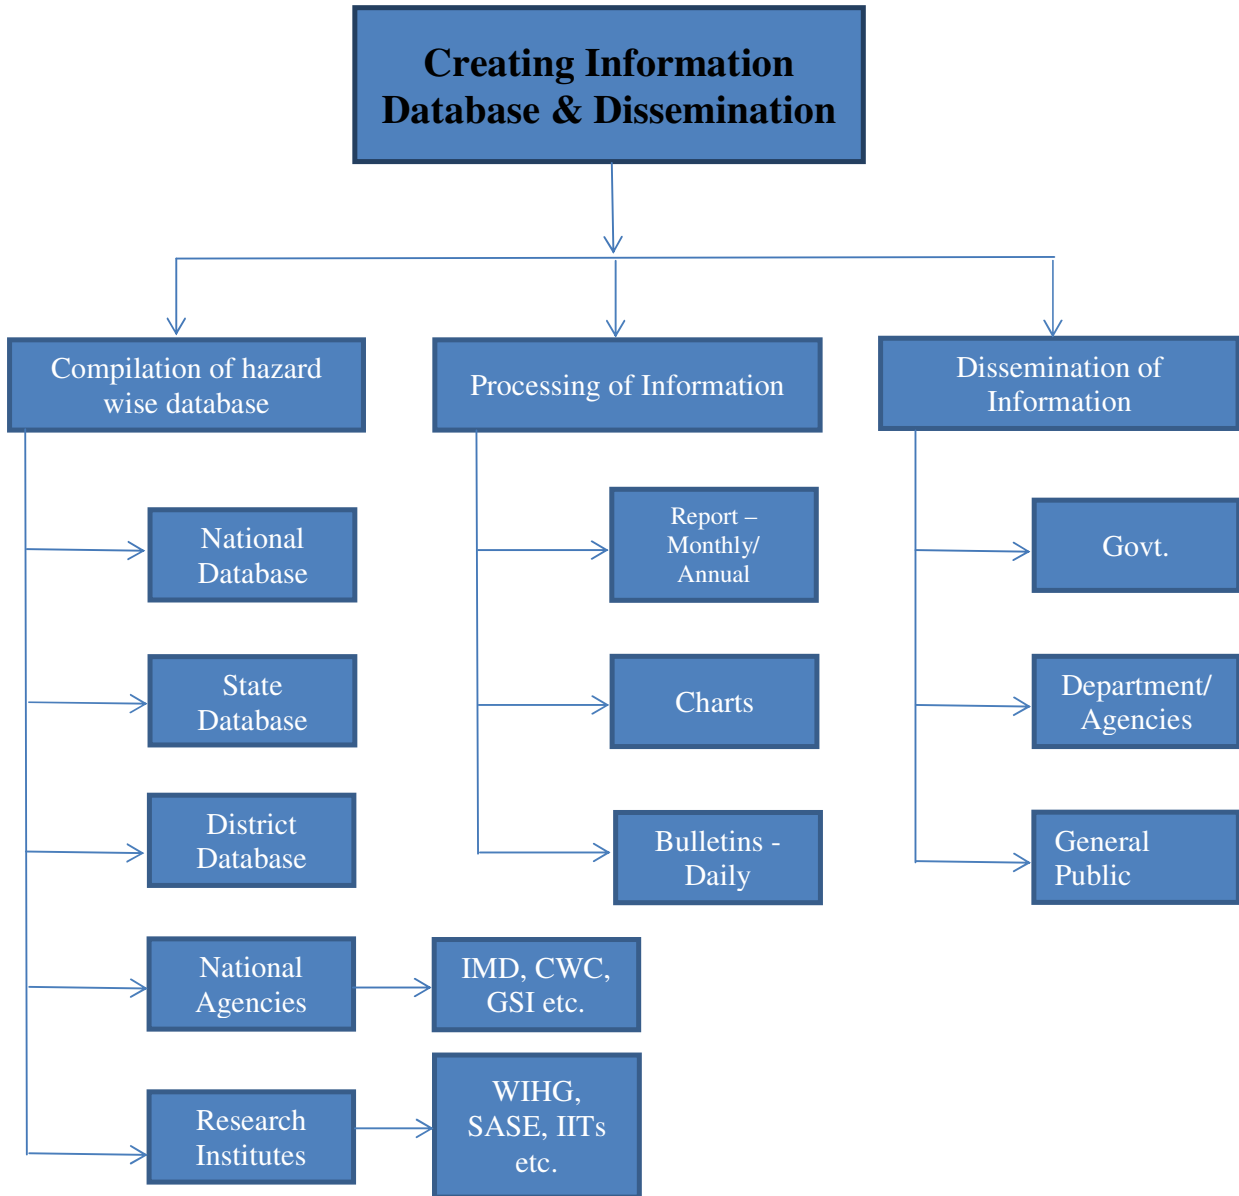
Creating Information Database & Dissemination

Compilation of hazard wise database

Processing of Information

Dissemination of Information

National Database

State Database

District Database

National Agencies

IMD, CWC, GSI etc.

Research Institutes

WIHG, SASE, IITs etc.

Report – Monthly/ Annual

Charts

Bulletins - Daily

Govt.

Department/ Agencies

General Public